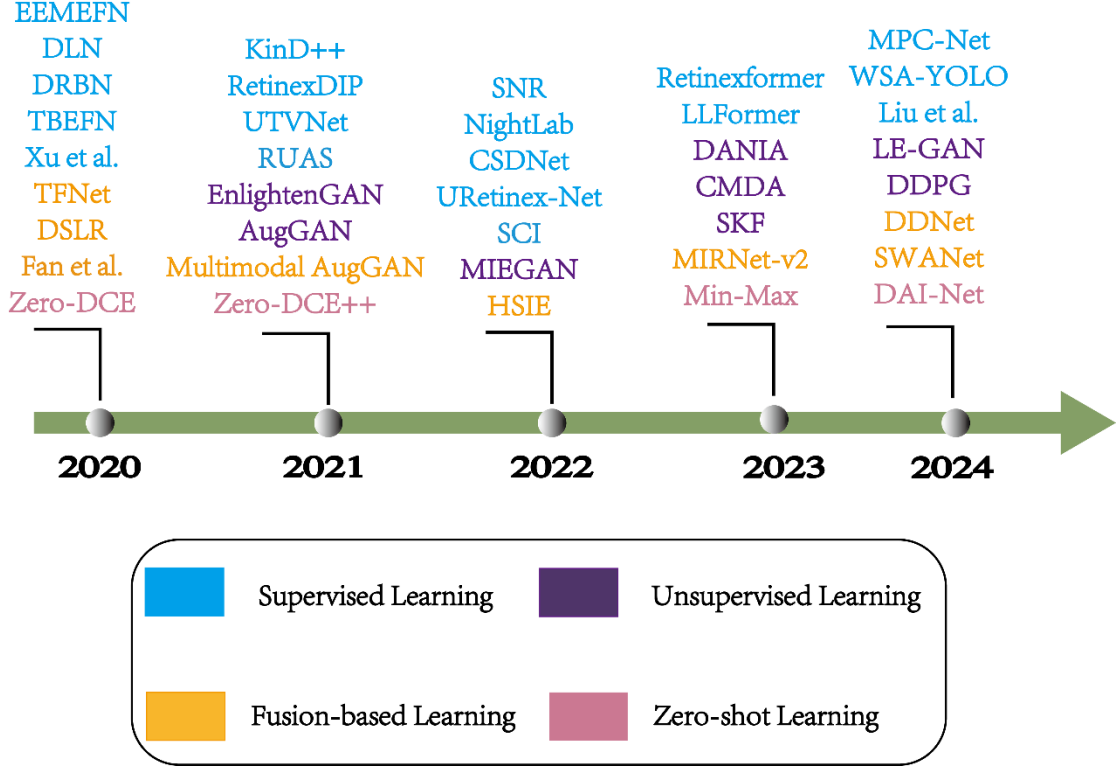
EEMEFN
DLN
DRBN
TBEFN
Xu et al.
TFNet
DSLR
Fan et al.
Zero-DCE

KinD++
RetinexDIP
UTVNet
RUAS
EnlightenGAN
AugGAN
Multimodal AugGAN
Zero-DCE++

SNR
NightLab
CSDNet
URetinex-Net
SCI
MIEGAN
HSIE

Retinexformer
LLFormer
DANIA
CMDA
SKF
MIRNet-v2
Min-Max

MPC-Net
WSA-YOLO
Liu et al.
LE-GAN
DDPG
DDNet
SWANet
DAI-Net

2020
2021
2022
2023
2024

Supervised Learning
Unsupervised Learning
Fusion-based Learning
Zero-shot Learning